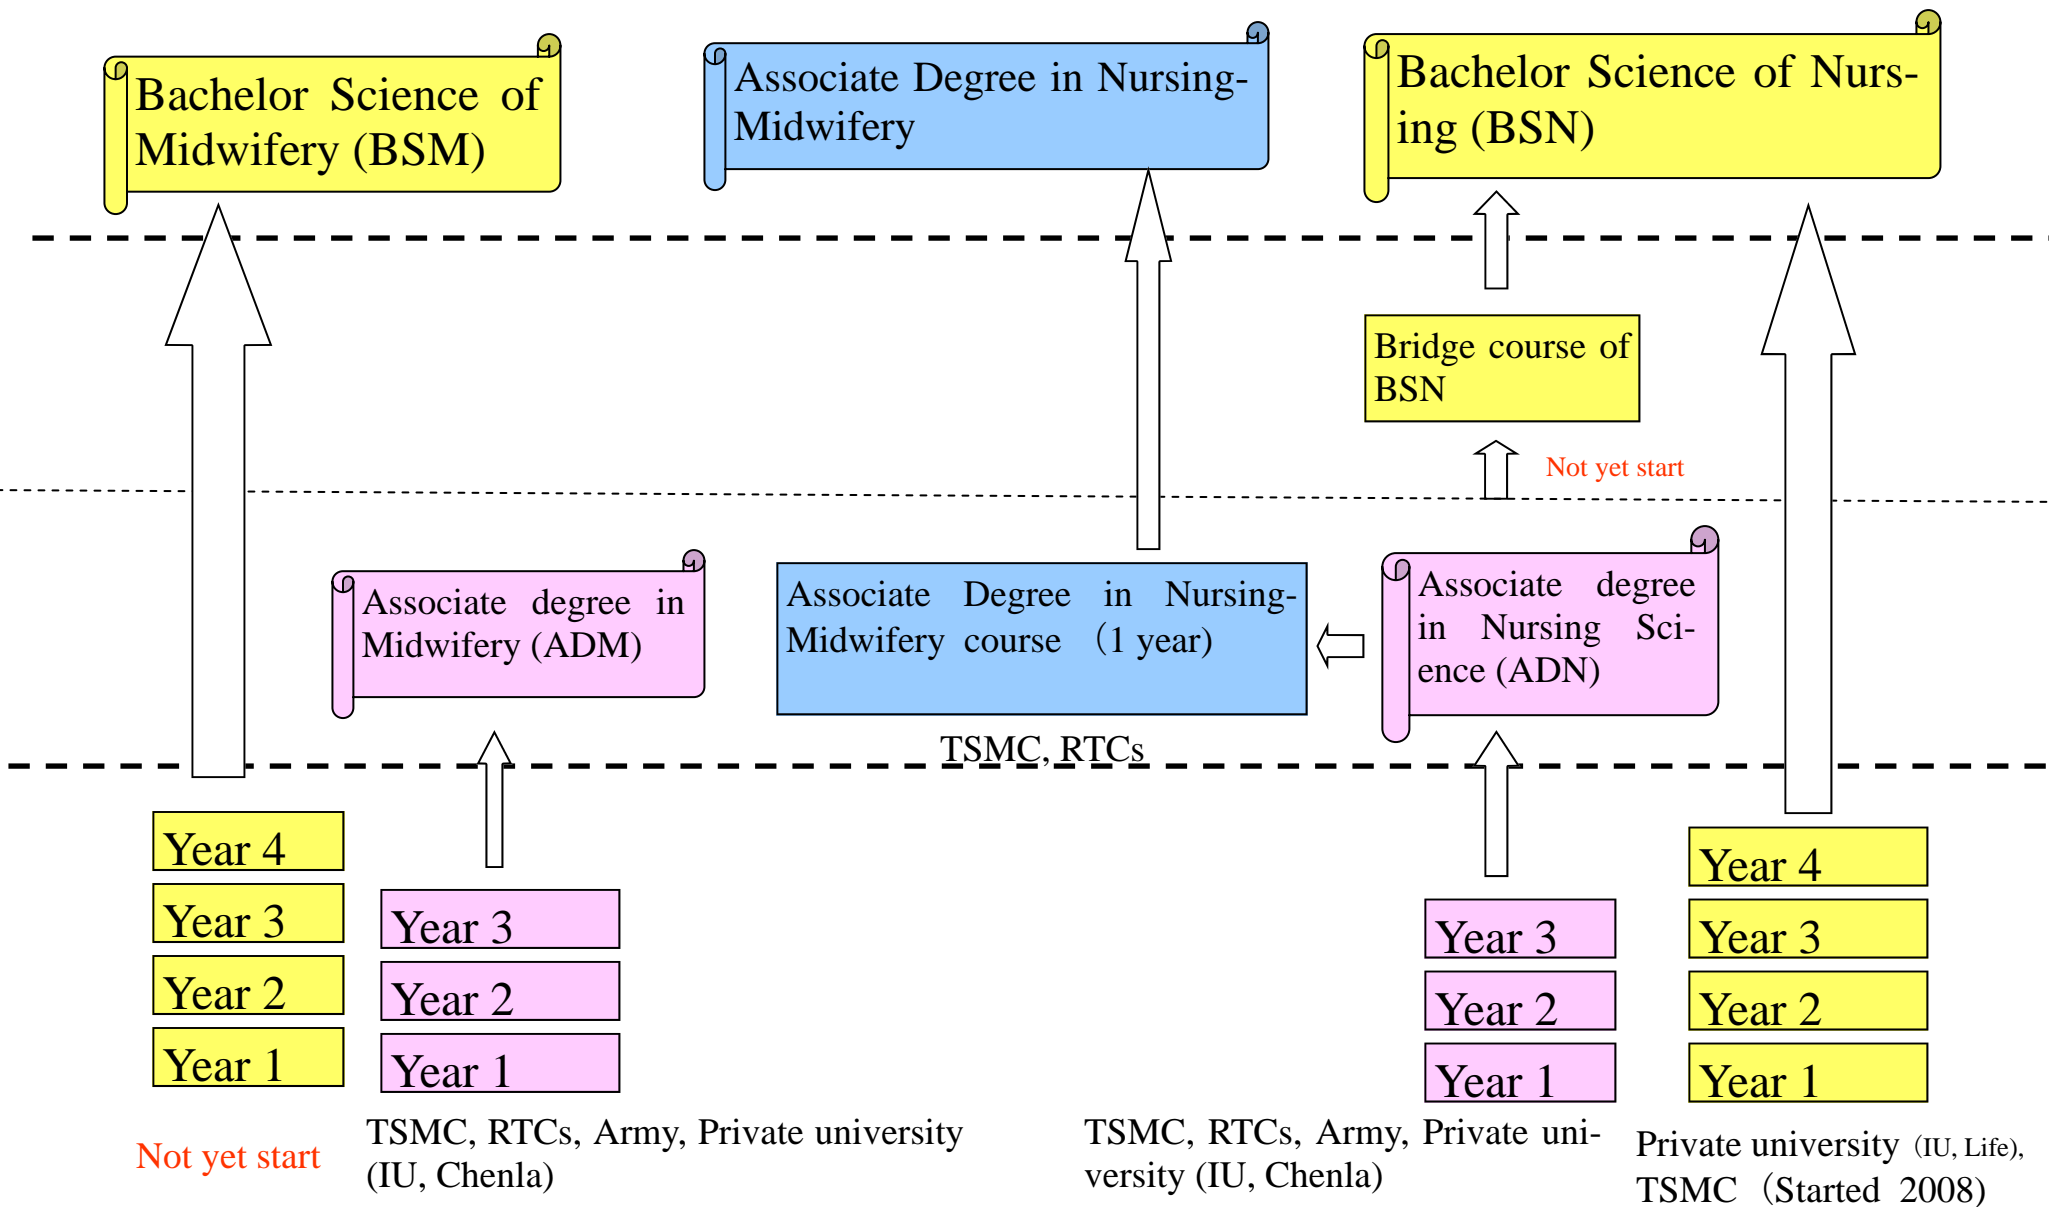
Bachelor Science of Midwifery (BSM)

Associate Degree in Nursing-Midwifery

Bachelor Science of Nursing (BSN)

Bridge course of BSN

Not yet start

Associate degree in Midwifery (ADM)

Associate Degree in Nursing-Midwifery course （1 year)

Associate degree in Nursing Science (ADN)

TSMC, RTCs

Year 4

Year 3

Year 2

Year 1

Year 3

Year 2

Year 1

Year 3

Year 2

Year 1

Year 4

Year 3

Year 2

Year 1

Not yet start

TSMC, RTCs, Army, Private university (IU, Chenla)

TSMC, RTCs, Army, Private university (IU, Chenla)

Private university (IU, Life), TSMC（Started 2008)